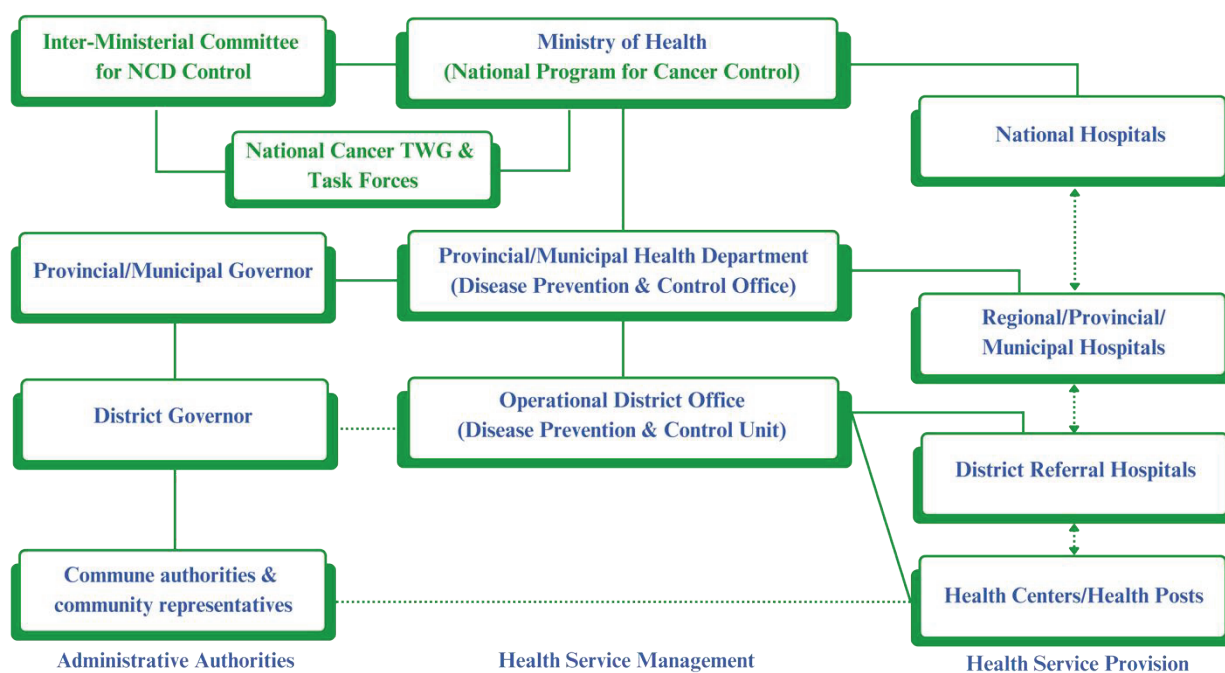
Inter-Ministerial Committee for NCD Control

Ministry of Health (National Program for Cancer Control)

National Cancer TWG & Task Forces

National Hospitals

Provincial/Municipal Governor

Provincial/Municipal Health Department (Disease Prevention & Control Office)

Regional/Provincial/ Municipal Hospitals

District Governor

Operational District Office (Disease Prevention & Control Unit)

District Referral Hospitals

Commune authorities & community representatives

Health Centers/Health Posts

Administrative Authorities

Health Service Management

Health Service Provision